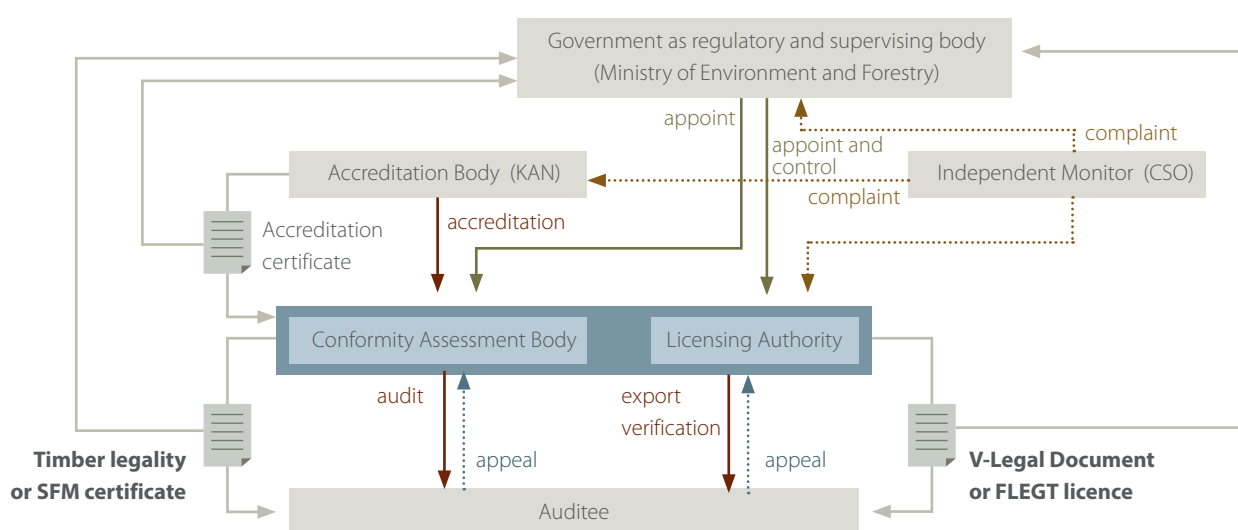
Government as regulatory and supervising body
(Ministry of Environment and Forestry)

appoint

appoint and control

complaint

Accreditation Body (KAN)

complaint

Independent Monitor (CSO)

accreditation

Accreditation certificate

Conformity Assessment Body

Licensing Authority

audit

appeal

export verification

appeal

Timber legality or SFM certificate

V-Legal Document or FLEGT licence

Auditee